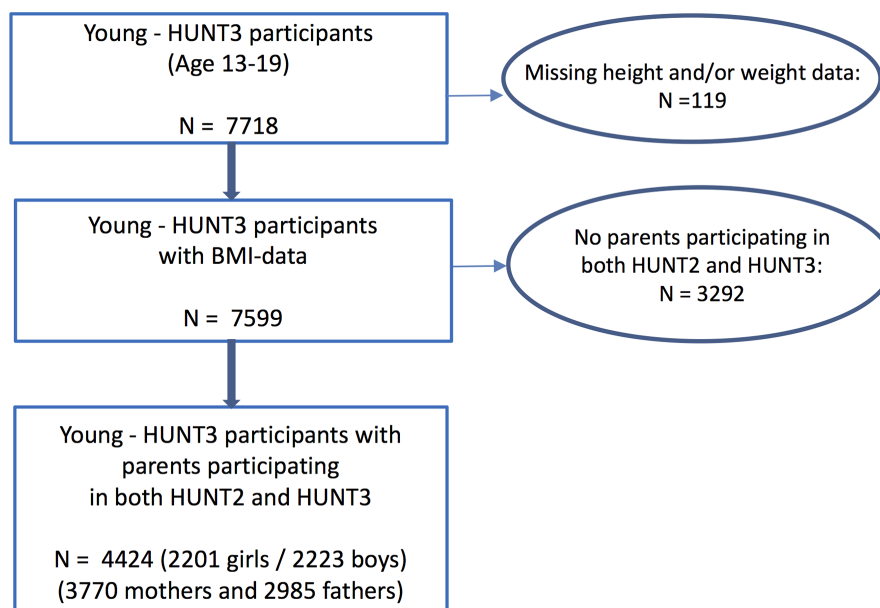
Young - HUNT3 participants
(Age 13-19)

N = 7718

Missing height and/or weight data:
N =119

Young - HUNT3 participants
with BMI-data

N = 7599

No parents participating in
both HUNT2 and HUNT3:
N = 3292

Young - HUNT3 participants with
parents participating
in both HUNT2 and HUNT3

N = 4424 (2201 girls / 2223 boys)
(3770 mothers and 2985 fathers)